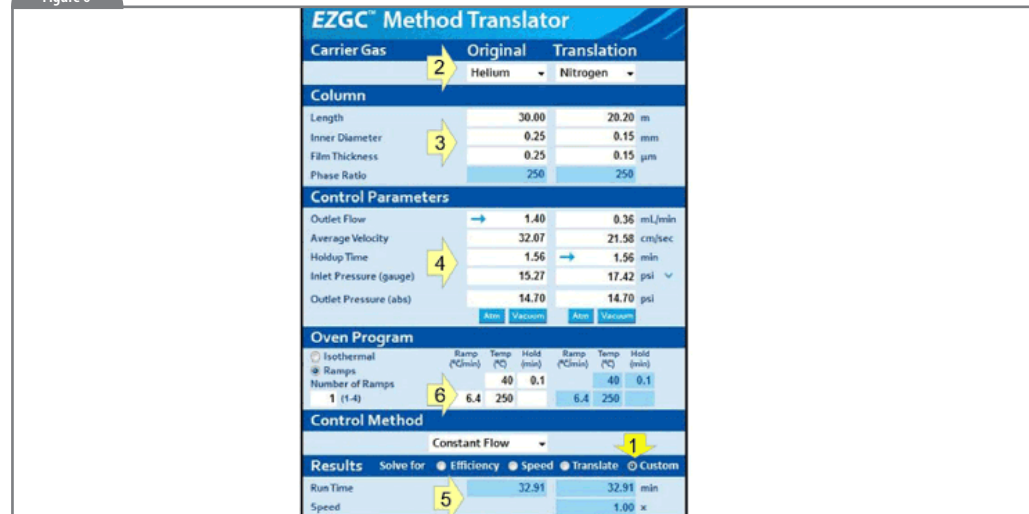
Figure 3

EZGC™ Method Translator

Carrier Gas | Original | Translation
2 Helium Nitrogen

Column

| | Original | Translation | |
|---|---|---|---|
| Length | 30.00 | 20.20 | m |
| Inner Diameter | 0.25 | 0.15 | mm |
| Film Thickness | 0.25 | 0.15 | µm |
| Phase Ratio | 250 | 250 | |

3

Control Parameters

| | Original | Translation | |
|---|---|---|---|
| Outlet Flow | 1.40 | 0.36 | mL/min |
| Average Velocity | 32.07 | 21.58 | cm/sec |
| Holdup Time | 1.56 | 1.56 | min |
| Inlet Pressure (gauge) | 15.27 | 17.42 | psi |
| Outlet Pressure (abs) | 14.70 | 14.70 | psi |

4

Atm Vacuum Atm Vacuum

Oven Program

Isothermal
Ramps
Number of Ramps
1 (1-4)

| Ramp (°C/min) | Temp (°C) | Hold (min) | Ramp (°C/min) | Temp (°C) | Hold (min) |
|---|---|---|---|---|---|
| | 40 | 0.1 | | 40 | 0.1 |
| 6.4 | 250 | | 6.4 | 250 | |

6

Control Method

Constant Flow 1

Results Solve for Efficiency Speed Translate Custom

| | Original | Translation | |
|---|---|---|---|
| Run Time | 32.91 | 32.91 | min |
| Speed | | 1.00 | x |

5